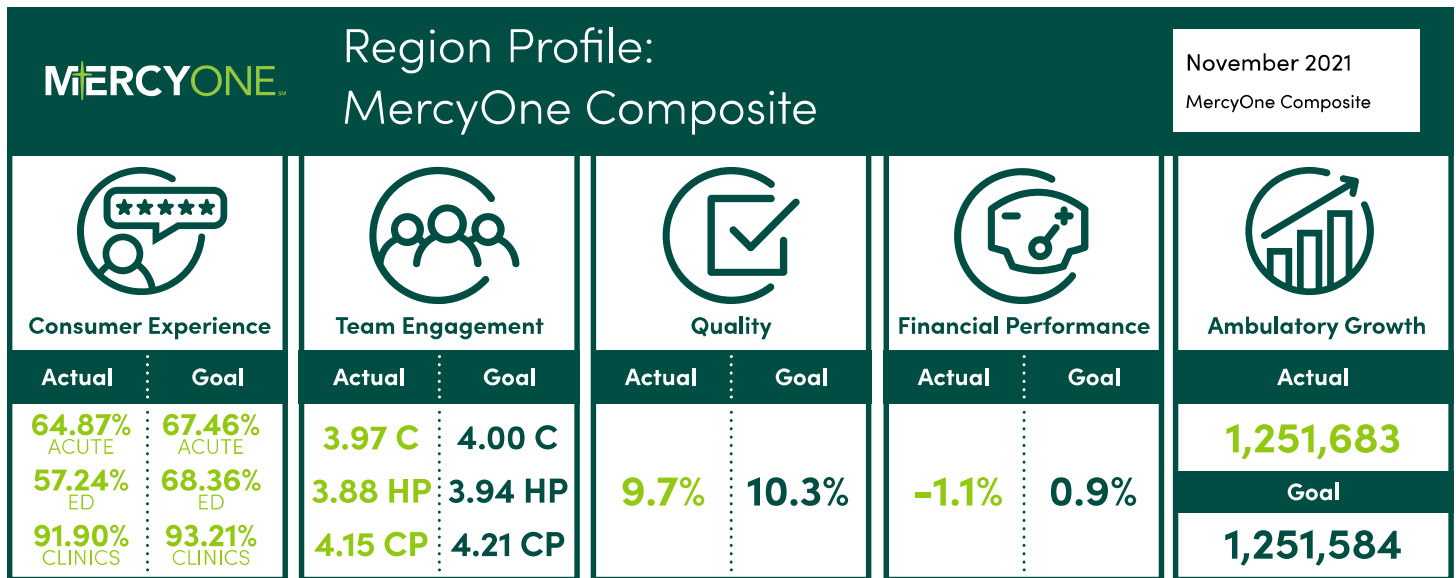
MERCYONE℠

Region Profile:
MercyOne Composite

November 2021
MercyOne Composite

Consumer Experience

| Actual | Goal |
|---|---|
| 64.87% ACUTE | 67.46% ACUTE |
| 57.24% ED | 68.36% ED |
| 91.90% CLINICS | 93.21% CLINICS |

Team Engagement

| Actual | Goal |
|---|---|
| 3.97 C | 4.00 C |
| 3.88 HP | 3.94 HP |
| 4.15 CP | 4.21 CP |

Quality

| Actual | Goal |
|---|---|
| 9.7% | 10.3% |

Financial Performance

| Actual | Goal |
|---|---|
| -1.1% | 0.9% |

Ambulatory Growth

Actual
1,251,683
Goal
1,251,584